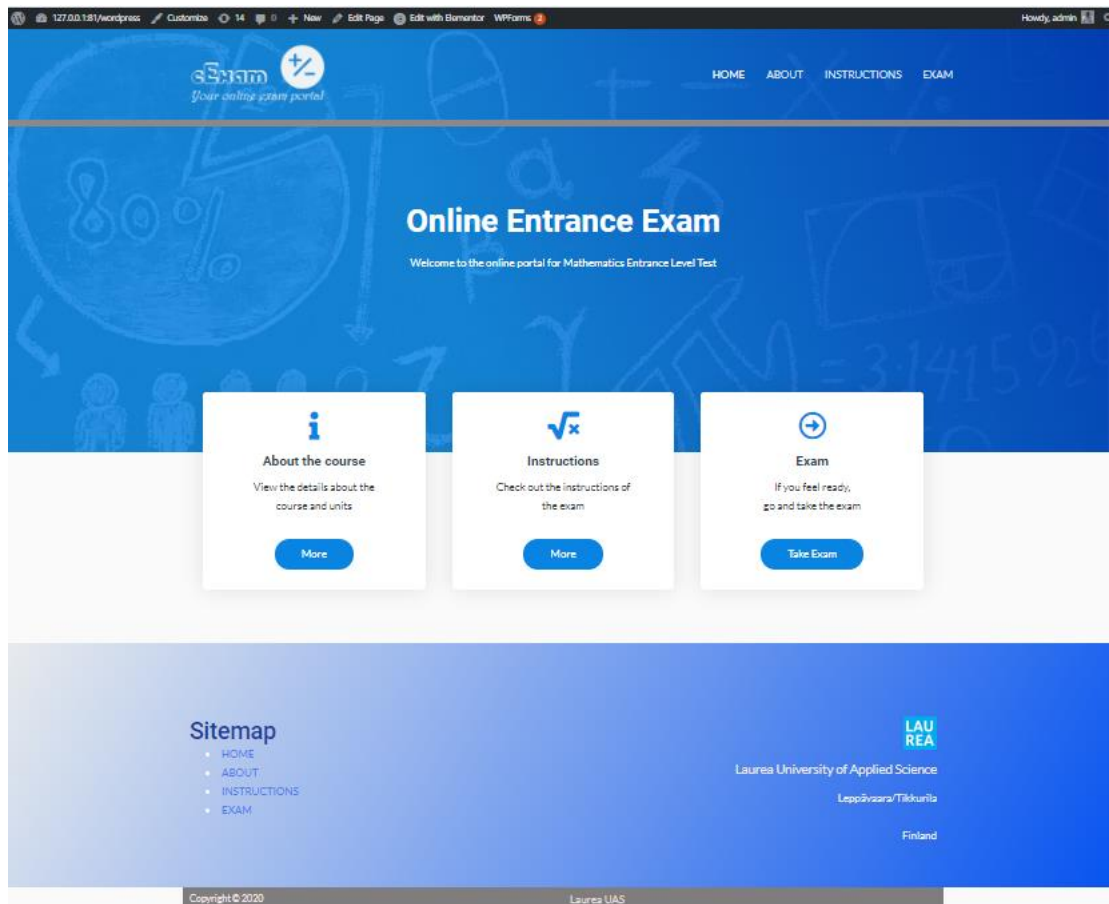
127.0.0.1:81/wordpress Customize 14 0 + New Edit Page Edit with Elementor WPForms 2

Howdy, admin

eExam
Your online exam portal

HOME ABOUT INSTRUCTIONS EXAM

Online Entrance Exam

Welcome to the online portal for Mathematics Entrance Level Test

About the course

View the details about the course and units

More

Instructions

Check out the instructions of the exam

More

Exam

If you feel ready, go and take the exam

Take Exam

Sitemap

HOME
ABOUT
INSTRUCTIONS
EXAM

LAU REA

Laurea University of Applied Science

Leppävaara/Tikkurila

Finland

Copyright © 2020

Laurea UAS